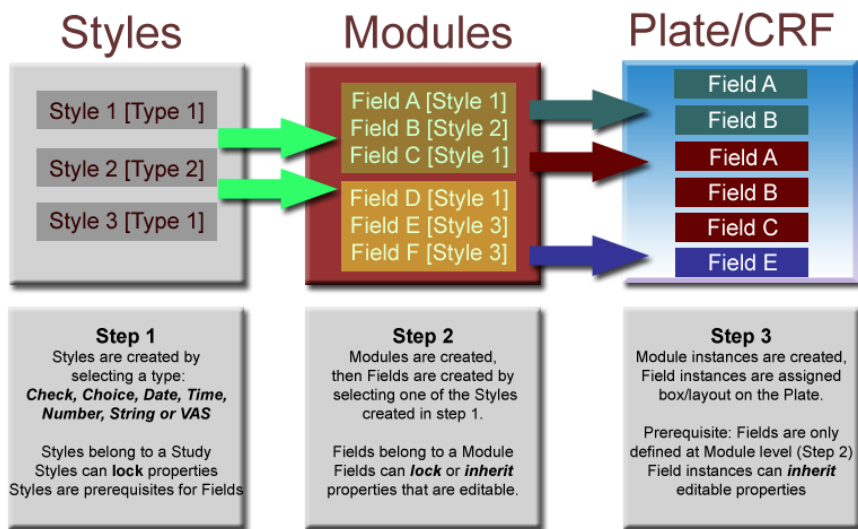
Styles

Style 1 [Type 1]

Style 2 [Type 2]

Style 3 [Type 1]

Modules

Field A [Style 1]
Field B [Style 2]
Field C [Style 1]

Field D [Style 1]
Field E [Style 3]
Field F [Style 3]

Plate/CRF

Field A
Field B
Field A
Field B
Field C
Field E

**Step 1**
Styles are created by selecting a type:
***Check, Choice, Date, Time, Number, String or VAS***

Styles belong to a Study
Styles can **lock** properties
Styles are prerequisites for Fields

**Step 2**
Modules are created, then Fields are created by selecting one of the Styles created in step 1.

Fields belong to a Module
Fields can ***lock*** or ***inherit*** properties that are editable.

**Step 3**
Module instances are created, Field instances are assigned box/layout on the Plate.

Prerequisite: Fields are only defined at Module level (Step 2)
Field instances can ***inherit*** editable properties